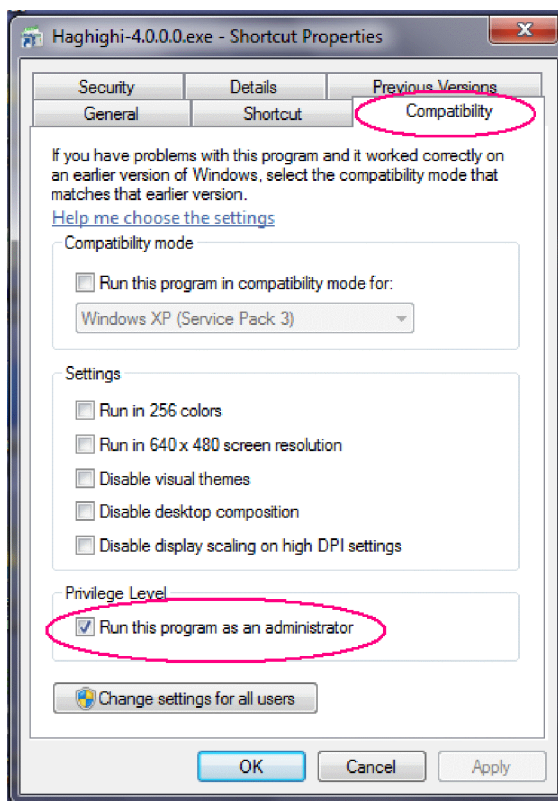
Haghighi-4.0.0.0.exe - Shortcut Properties

Security
Details
Previous Versions
General
Shortcut
Compatibility

If you have problems with this program and it worked correctly on an earlier version of Windows, select the compatibility mode that matches that earlier version.

Help me choose the settings

Compatibility mode

Run this program in compatibility mode for:

Windows XP (Service Pack 3)

Settings

Run in 256 colors

Run in 640 x 480 screen resolution

Disable visual themes

Disable desktop composition

Disable display scaling on high DPI settings

Privilege Level

Run this program as an administrator

Change settings for all users

OK
Cancel
Apply